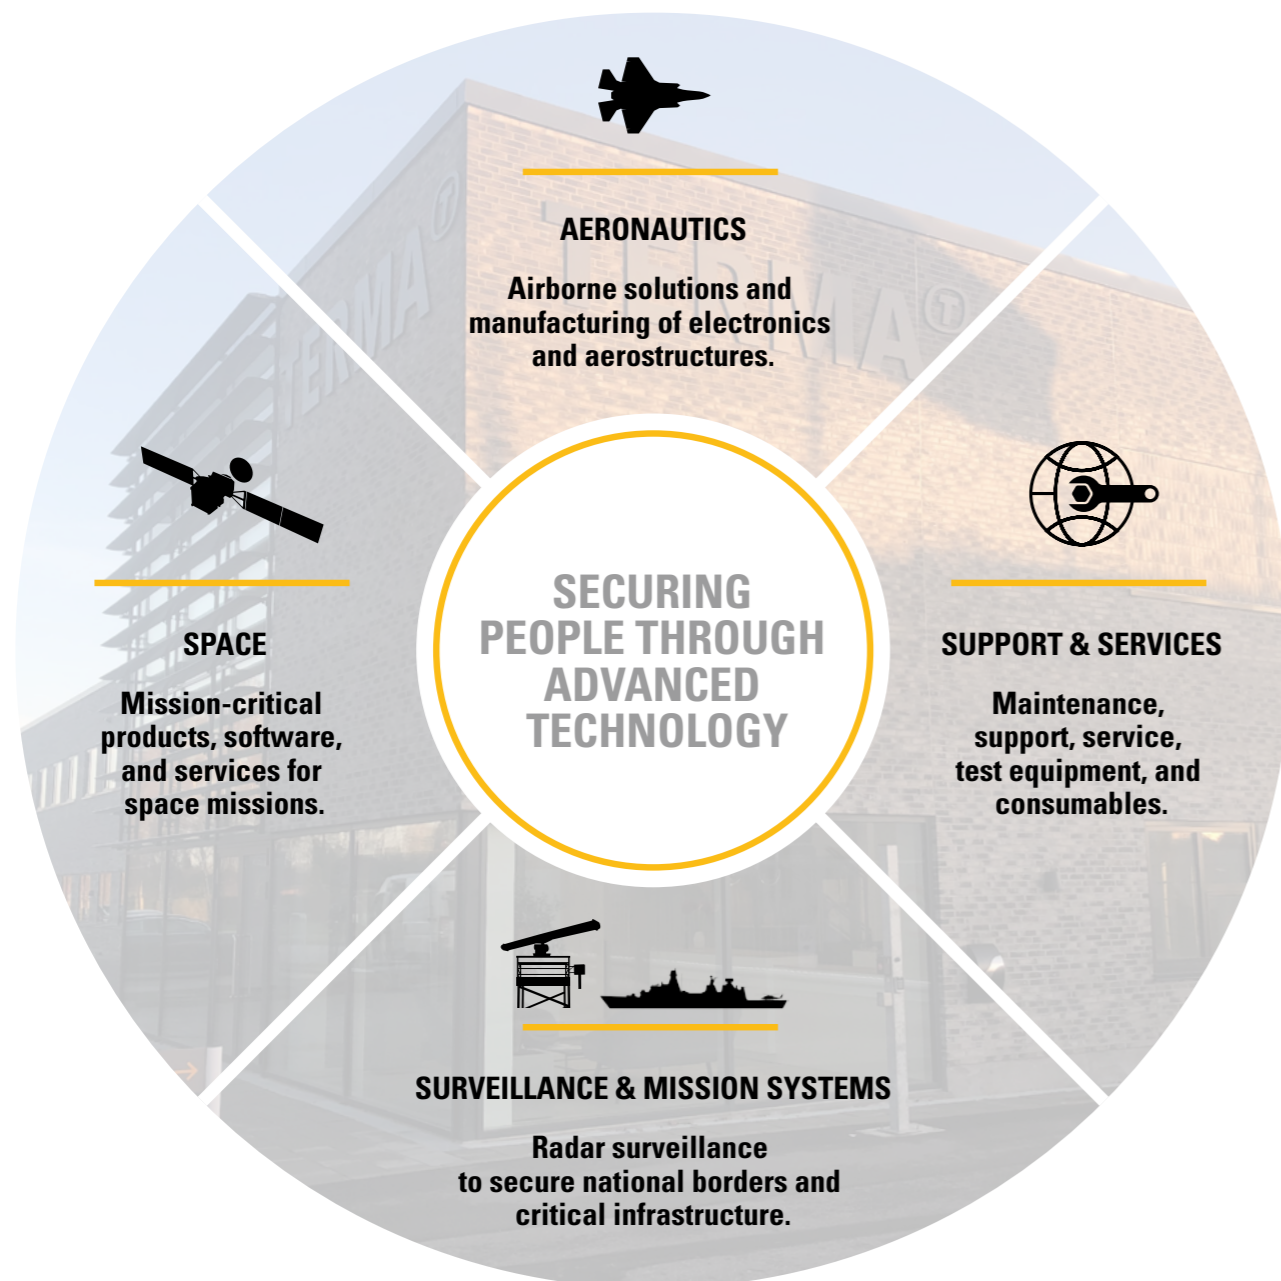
AERONAUTICS

Airborne solutions and manufacturing of electronics and aerostructures.

SPACE

Mission-critical products, software, and services for space missions.

SECURING PEOPLE THROUGH ADVANCED TECHNOLOGY

SUPPORT & SERVICES

Maintenance, support, service, test equipment, and consumables.

SURVEILLANCE & MISSION SYSTEMS

Radar surveillance to secure national borders and critical infrastructure.

TERMA

TERMA